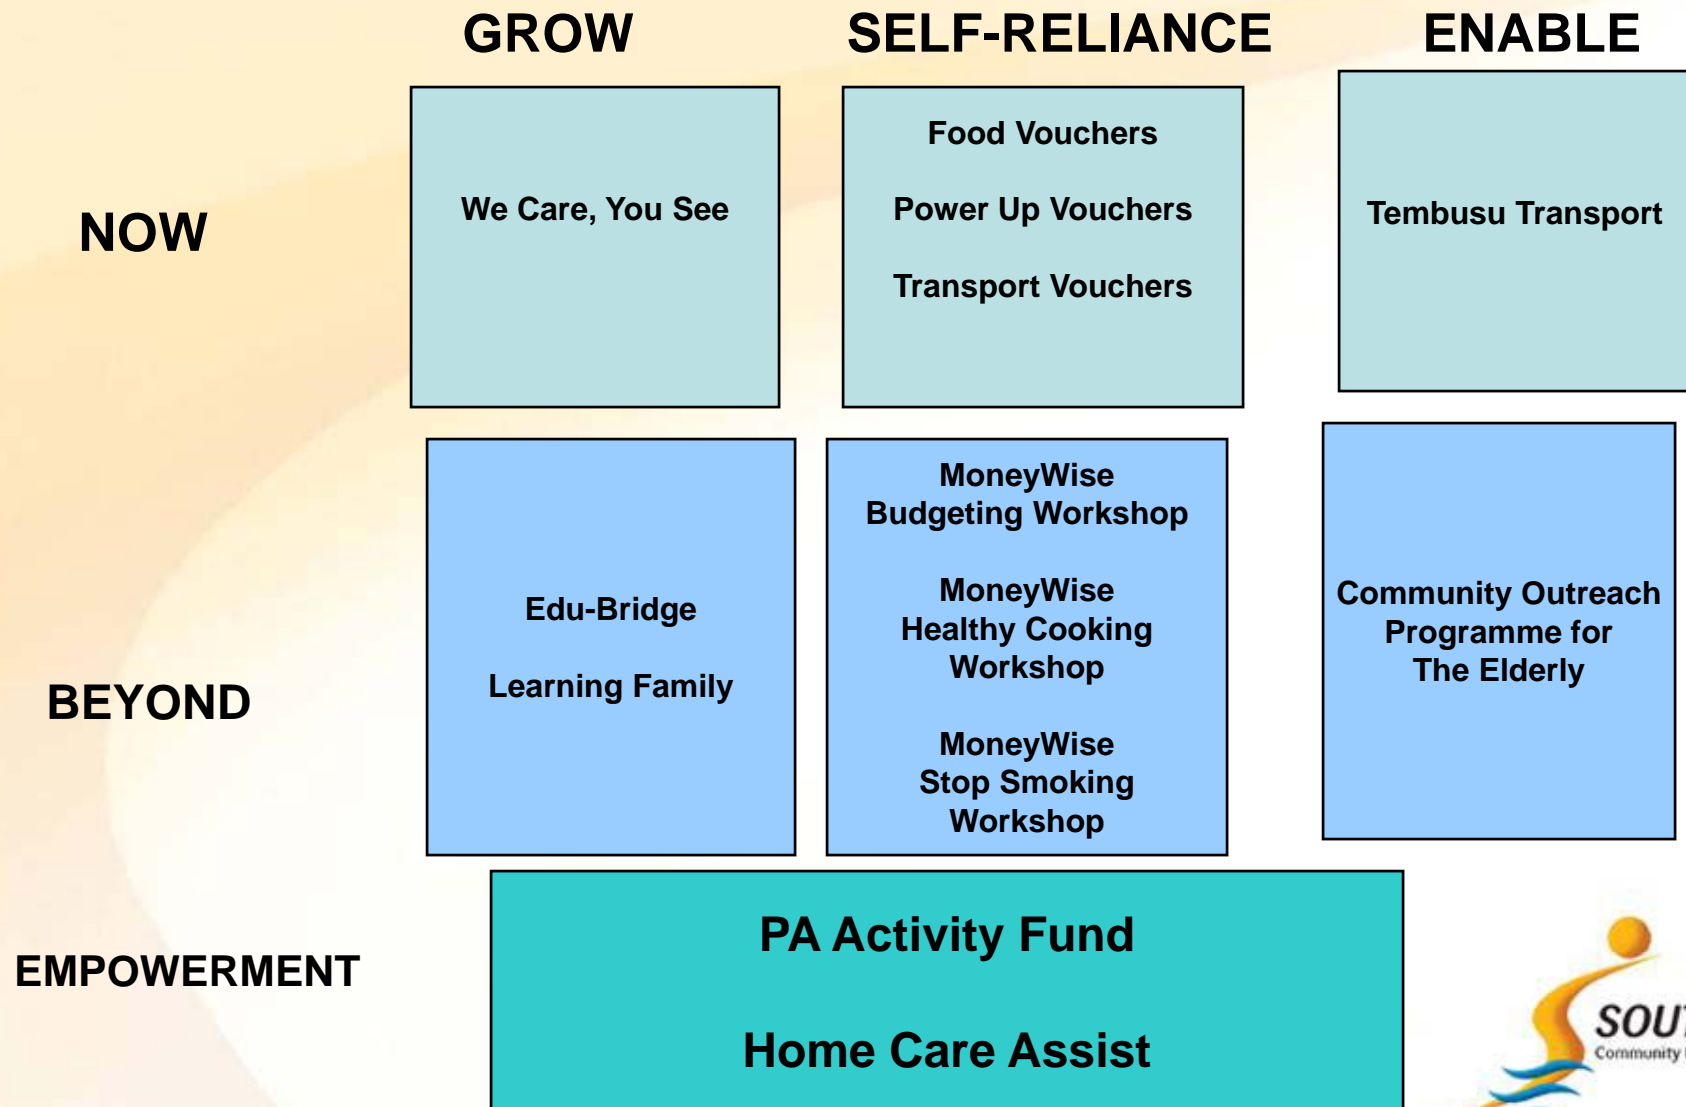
GROW

SELF-RELIANCE

ENABLE

NOW

We Care, You See

Food Vouchers

Power Up Vouchers

Transport Vouchers

Tembusu Transport

BEYOND

Edu-Bridge

Learning Family

MoneyWise Budgeting Workshop

MoneyWise Healthy Cooking Workshop

MoneyWise Stop Smoking Workshop

Community Outreach Programme for The Elderly

EMPOWERMENT

PA Activity Fund

Home Care Assist

SOU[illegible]

Community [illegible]